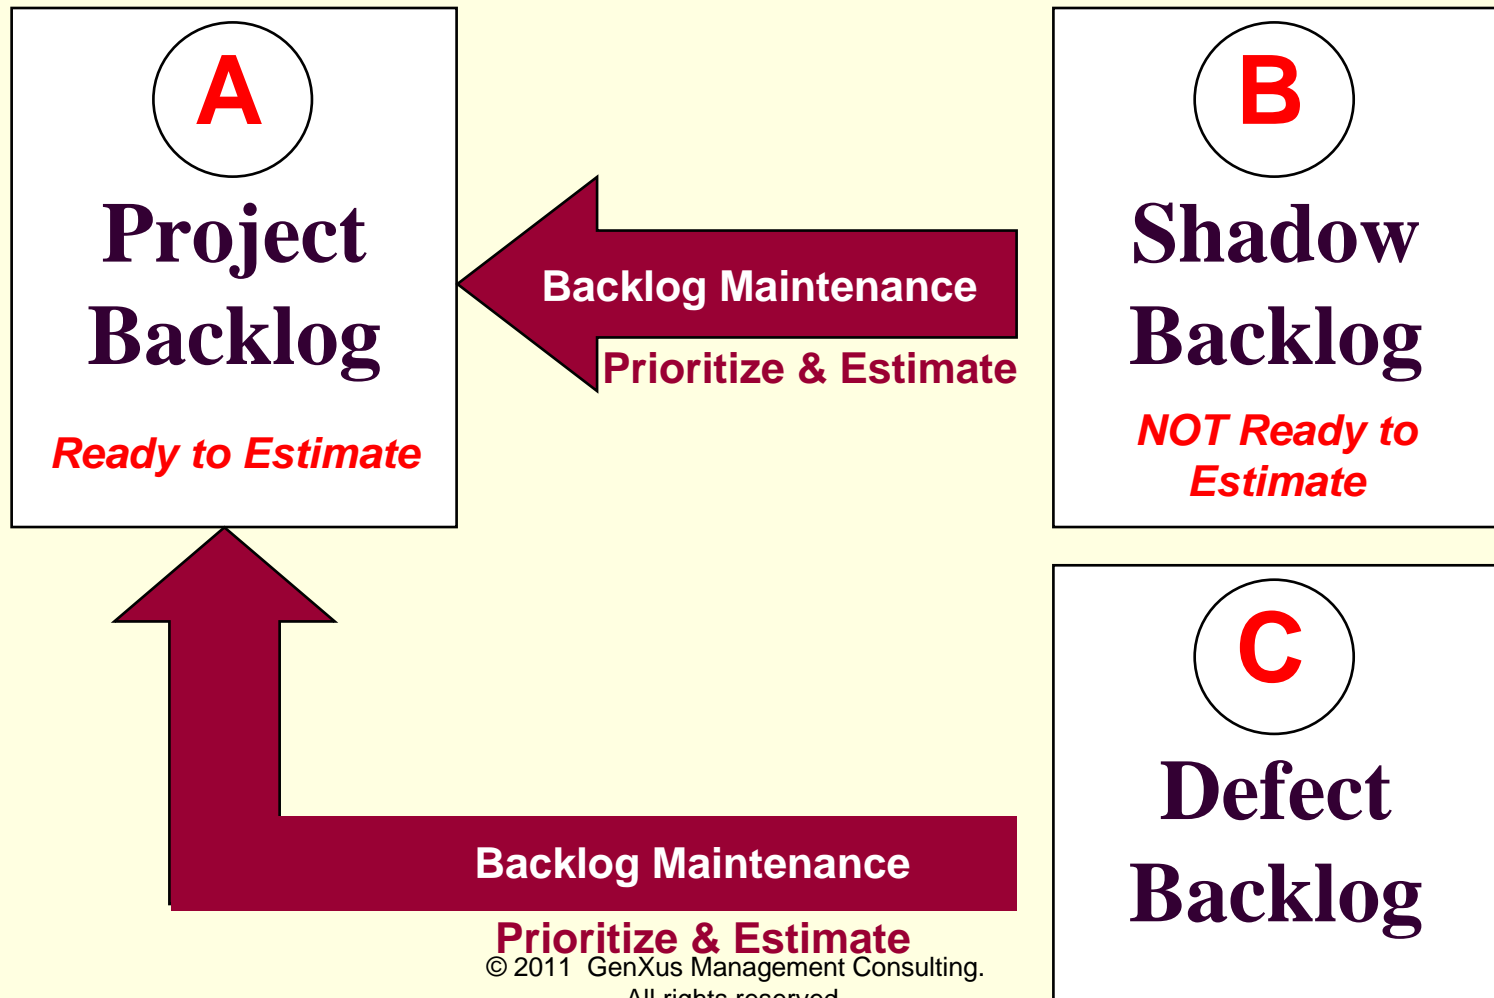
A

Project Backlog

Ready to Estimate

Backlog Maintenance

Prioritize & Estimate

B

Shadow Backlog

NOT Ready to Estimate

C

Defect Backlog

Backlog Maintenance

Prioritize & Estimate

© 2011 GenXus Management Consulting. All rights reserved